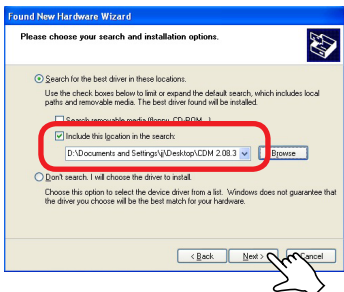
Found New Hardware Wizard

Please choose your search and installation options.

Search for the best driver in these locations.

Use the check boxes below to limit or expand the default search, which includes local paths and removable media. The best driver found will be installed.

Search removable media (floppy, CD-ROM...)

Include this location in the search:

D:\Documents and Settings\ij\Desktop\CDM 2.08.3

Browse

Don't search. I will choose the driver to install.

Choose this option to select the device driver from a list. Windows does not guarantee that the driver you choose will be the best match for your hardware.

< Back

Next >

Cancel